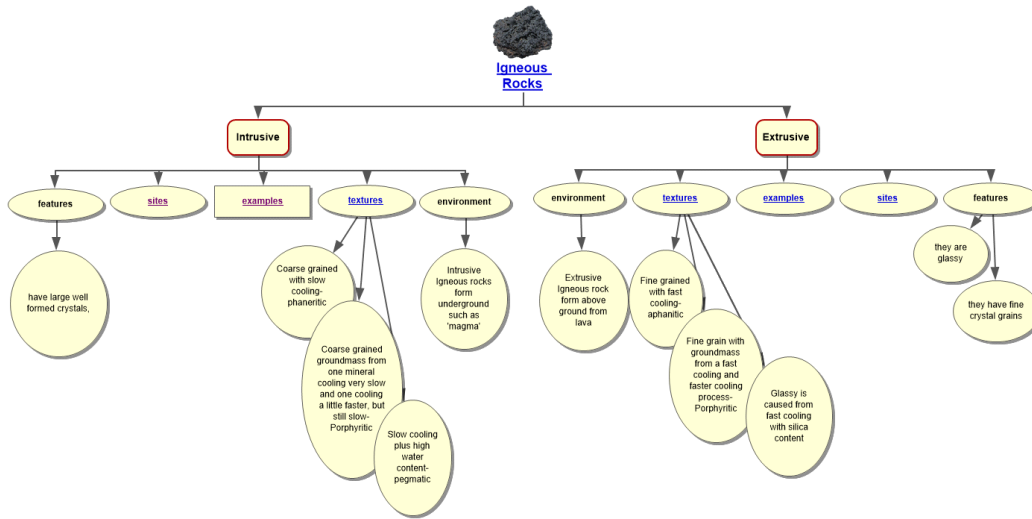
Igneous Rocks

Intrusive

features

have large well formed crystals,

sites

examples

textures

Coarse grained with slow cooling-phaneritic

Coarse grained groundmass from one mineral cooling very slow and one cooling a little faster, but still slow-Porphyritic

Slow cooling plus high water content-pegmatic

environment

Intrusive Igneous rocks form underground such as 'magma'

Extrusive

environment

Extrusive Igneous rock form above ground from lava

textures

Fine grained with fast cooling-aphanitic

Fine grain with groundmass from a fast cooling and faster cooling process-Porphyritic

Glassy is caused from fast cooling with silica content

examples

sites

features

they are glassy

they have fine crystal grains